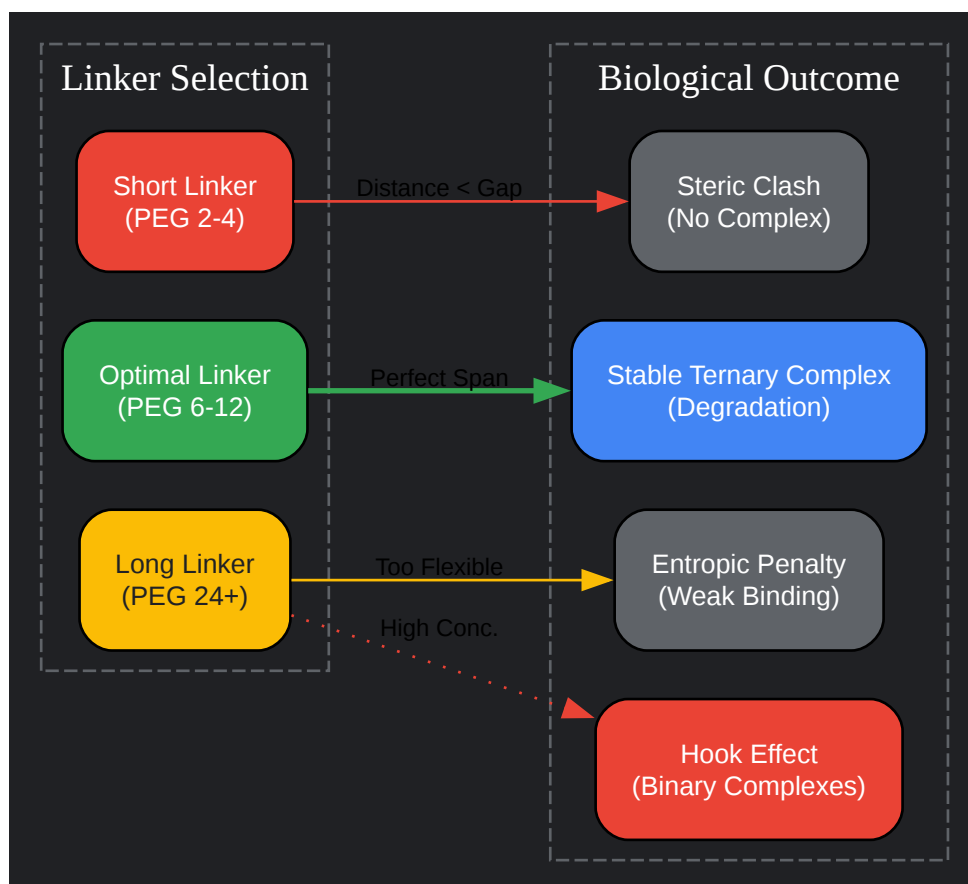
Linker Selection

Short Linker
(PEG 2-4)

Optimal Linker
(PEG 6-12)

Long Linker
(PEG 24+)

Biological Outcome

Distance < Gap

Steric Clash
(No Complex)

Perfect Span

Stable Ternary Complex
(Degradation)

Too Flexible

Entropic Penalty
(Weak Binding)

High Conc.

Hook Effect
(Binary Complexes)